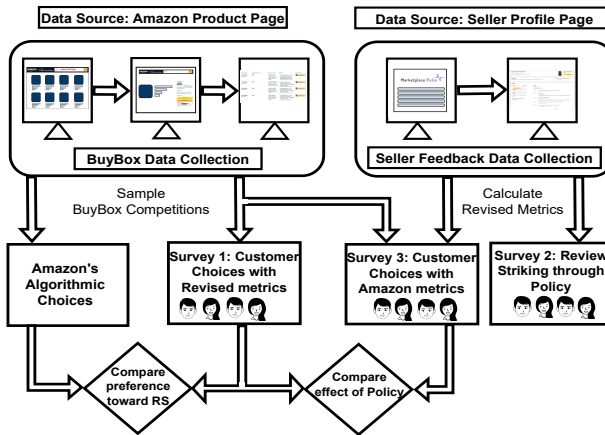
Data Source: Amazon Product Page

Data Source: Seller Profile Page

Marketplace Pulse

BuyBox Data Collection

Seller Feedback Data Collection

Sample BuyBox Competitions

Calculate Revised Metrics

Amazon's Algorithmic Choices

Survey 1: Customer Choices with Revised metrics

Survey 3: Customer Choices with Amazon metrics

Survey 2: Review Striking through Policy

Compare preference toward RS

Compare effect of Policy